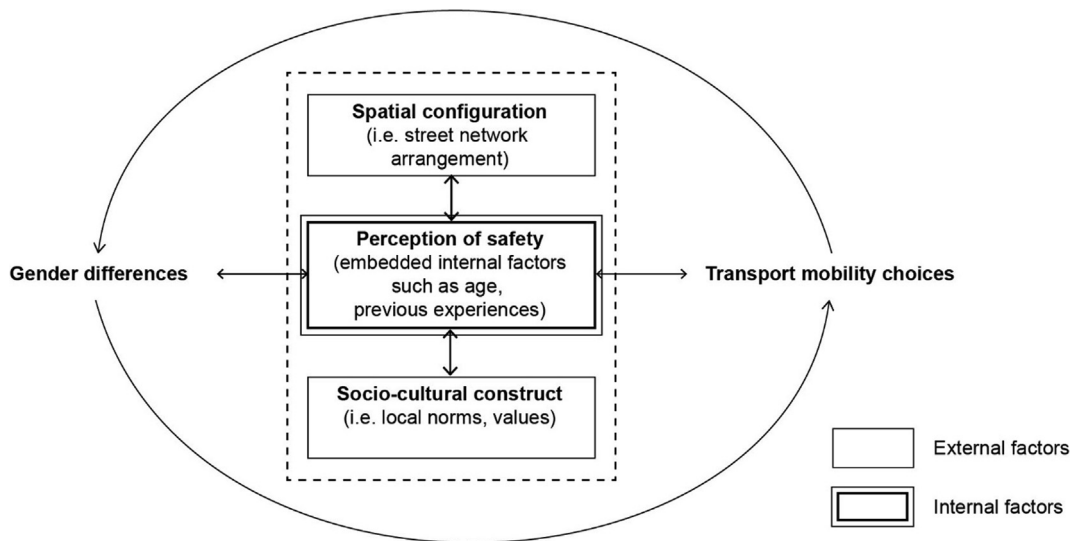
**Spatial configuration**
(i.e. street network arrangement)

**Gender differences**

**Perception of safety**
(embedded internal factors such as age, previous experiences)

**Transport mobility choices**

**Socio-cultural construct**
(i.e. local norms, values)

External factors

Internal factors